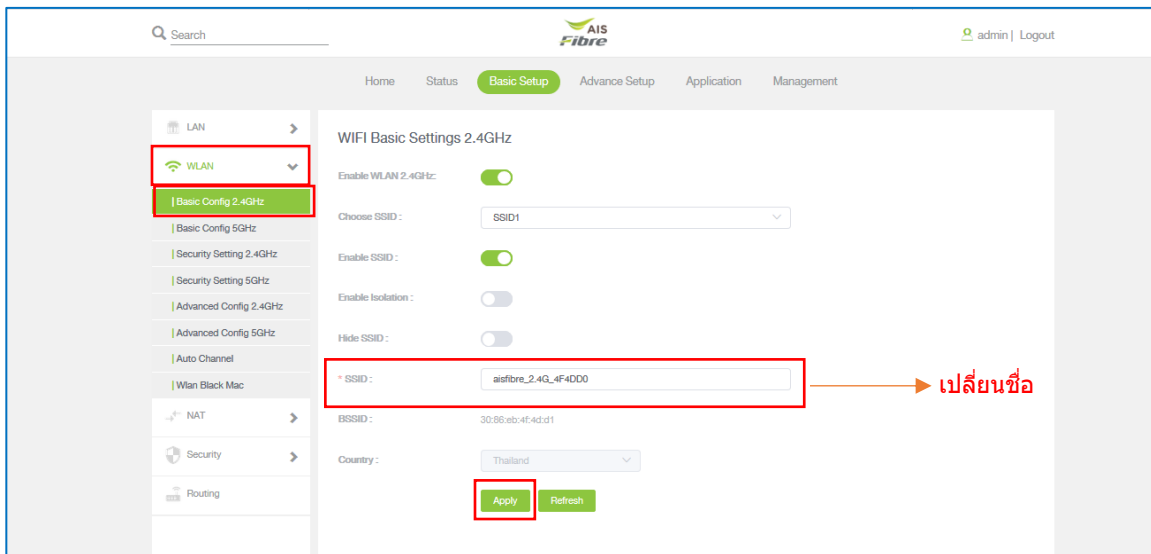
Search

AIS Fibre

admin | Logout

Home Status Basic Setup Advance Setup Application Management

LAN

WLAN

| Basic Config 2.4GHz

| Basic Config 5GHz

| Security Setting 2.4GHz

| Security Setting 5GHz

| Advanced Config 2.4GHz

| Advanced Config 5GHz

| Auto Channel

| Wlan Black Mac

NAT

Security

Routing

WIFI Basic Settings 2.4GHz

Enable WLAN 2.4GHz:

Choose SSID : SSID1

Enable SSID :

Enable Isolation :

Hide SSID :

* SSID : aisfibre_2.4G_4F4DD0

เปลี่ยนชื่อ

BSSID : 30:86:eb:4f:4d:d1

Country : Thailand

Apply Refresh